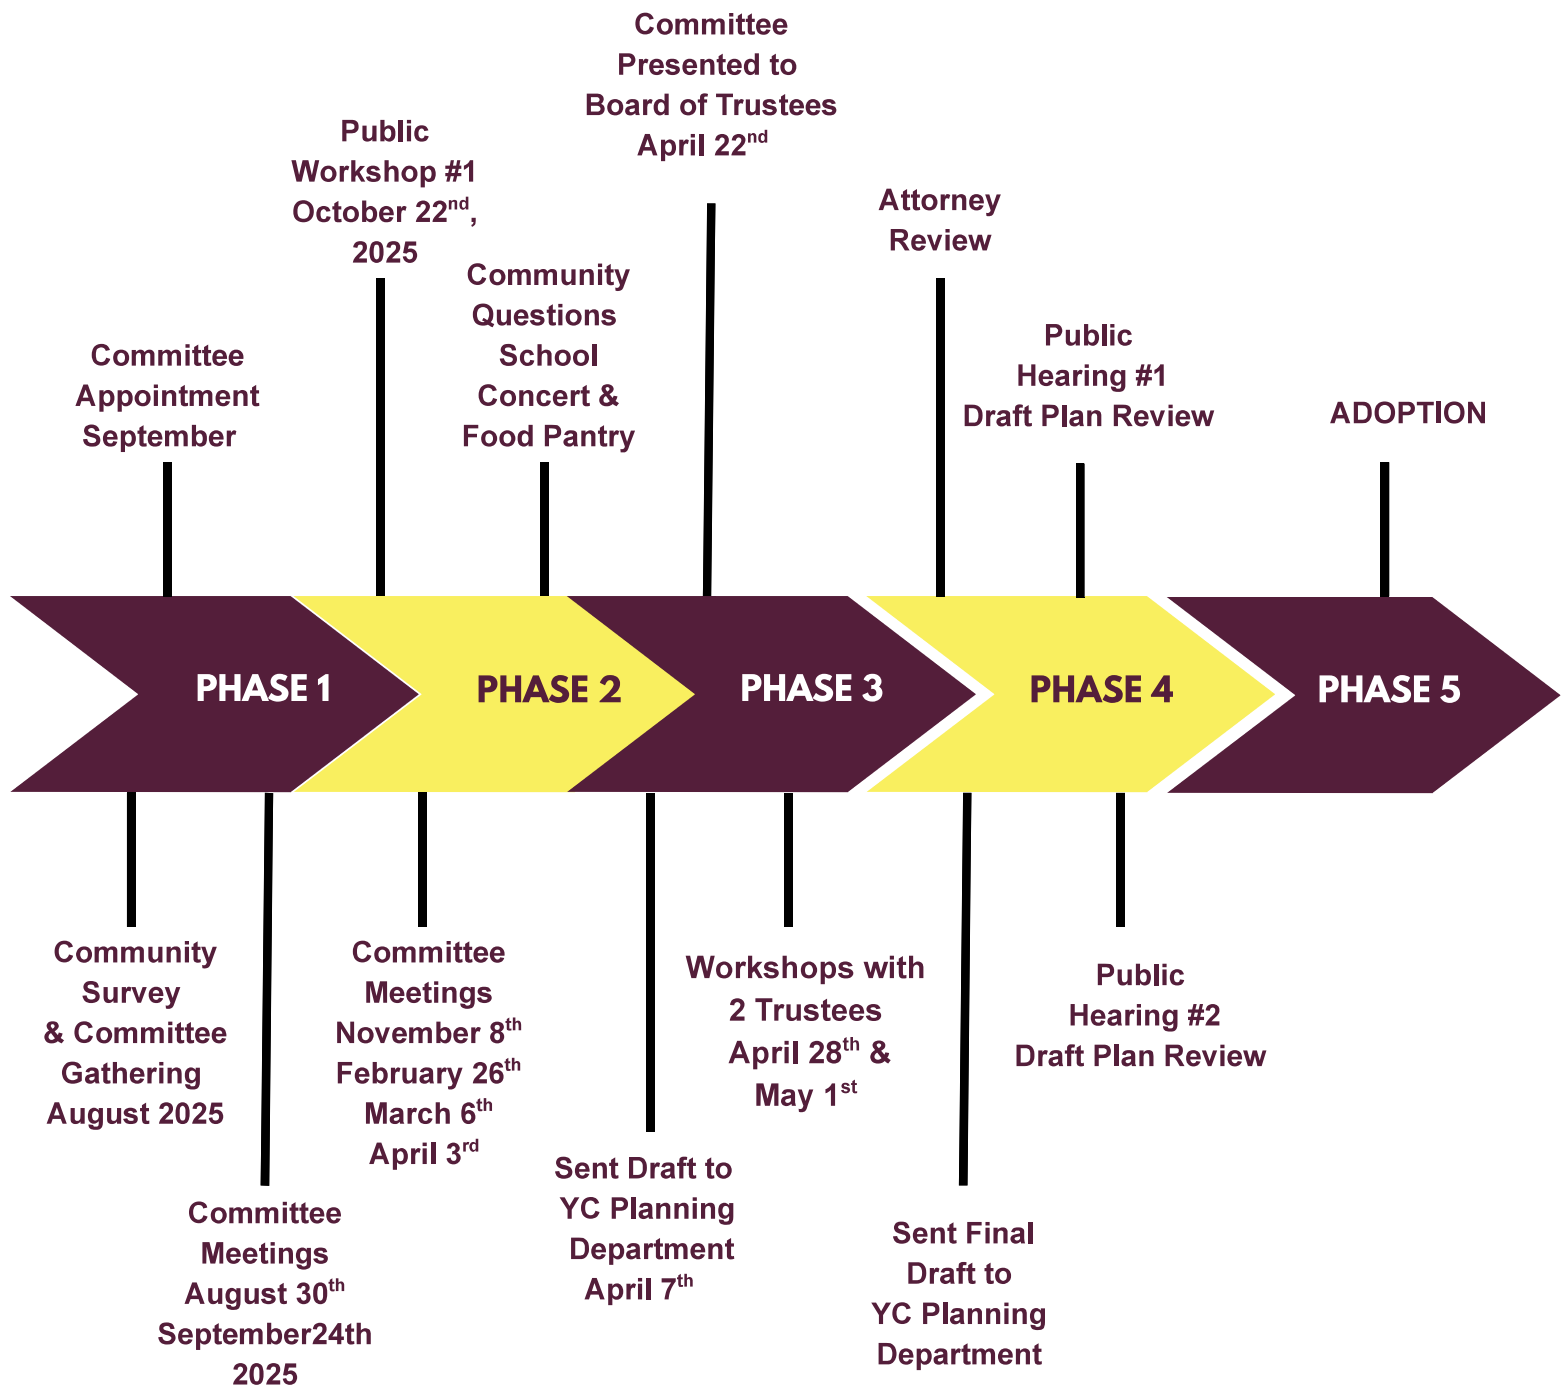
Committee Presented to Board of Trustees April 22$^{nd}$

Public Workshop #1 October 22$^{nd}$, 2025

Community Questions School Concert & Food Pantry

Attorney Review

Committee Appointment September

Public Hearing #1 Draft Plan Review

ADOPTION

PHASE 1

PHASE 2

PHASE 3

PHASE 4

PHASE 5

Community Survey & Committee Gathering August 2025

Committee Meetings August 30$^{th}$ September24th 2025

Committee Meetings November 8$^{th}$ February 26$^{th}$ March 6$^{th}$ April 3$^{rd}$

Sent Draft to YC Planning Department April 7$^{th}$

Workshops with 2 Trustees April 28$^{th}$ & May 1$^{st}$

Sent Final Draft to YC Planning Department

Public Hearing #2 Draft Plan Review